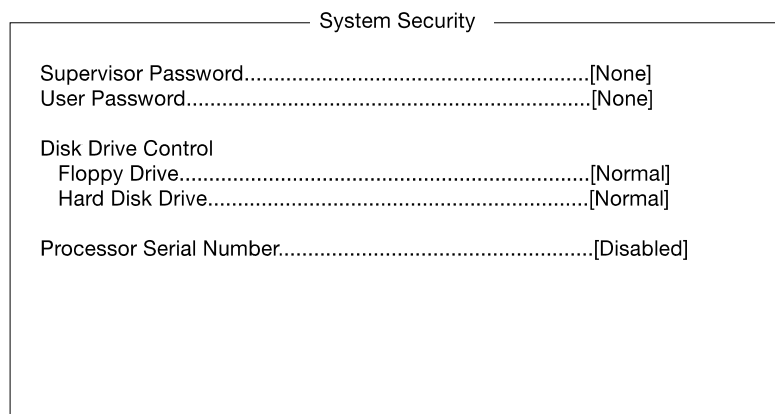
System Security

Supervisor Password..........................................................[None]
User Password...................................................................[None]

Disk Drive Control
Floppy Drive.....................................................................[Normal]
Hard Disk Drive................................................................[Normal]

Processor Serial Number....................................................[Disabled]